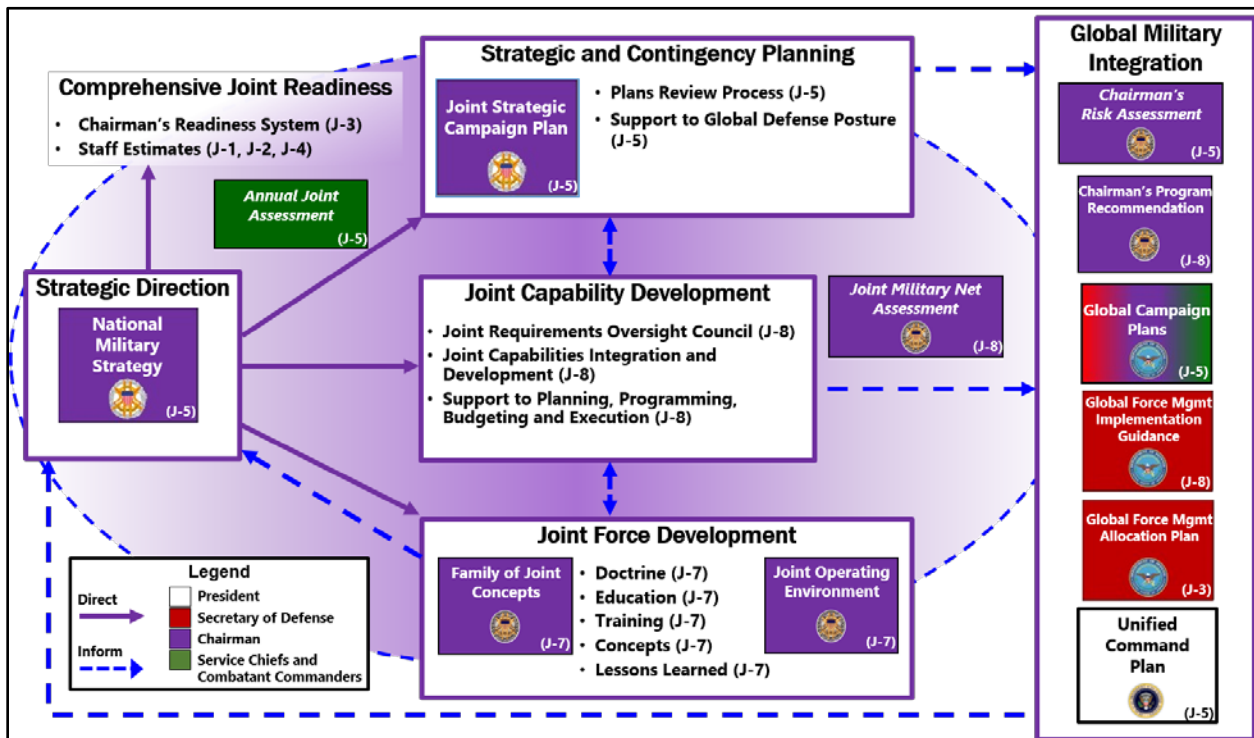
Comprehensive Joint Readiness
• Chairman's Readiness System (J-3)
• Staff Estimates (J-1, J-2, J-4)

Annual Joint Assessment (J-5)

Strategic Direction
National Military Strategy (J-5)

Strategic and Contingency Planning
Joint Strategic Campaign Plan (J-5)
• Plans Review Process (J-5)
• Support to Global Defense Posture (J-5)

Joint Capability Development
• Joint Requirements Oversight Council (J-8)
• Joint Capabilities Integration and Development (J-8)
• Support to Planning, Programming, Budgeting and Execution (J-8)

Joint Military Net Assessment (J-8)

Joint Force Development
Family of Joint Concepts (J-7)
• Doctrine (J-7)
• Education (J-7)
• Training (J-7)
• Concepts (J-7)
• Lessons Learned (J-7)
Joint Operating Environment (J-7)

Legend
Direct
Inform
President
Secretary of Defense
Chairman
Service Chiefs and Combatant Commanders

Global Military Integration
Chairman's Risk Assessment (J-5)
Chairman's Program Recommendation (J-8)
Global Campaign Plans (J-5)
Global Force Mgmt Implementation Guidance (J-8)
Global Force Mgmt Allocation Plan (J-3)
Unified Command Plan (J-5)